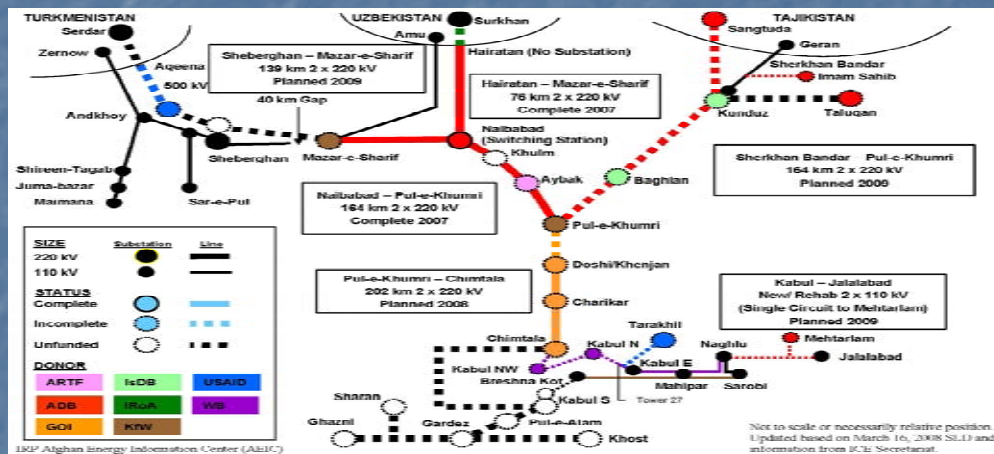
TURKMENISTAN
Serdar
Zernow
Aqeena
500 kV
Andkhoy
Shireen-Tagab
Juma-bazar
Maimana
Sheberghan
Sar-e-Pul
40 km Gap
Sheberghan – Mazar-e-Sharif
130 km 2 x 220 kV
Planned 2009
UZBEKISTAN
Surkhan
Amu
Hairatan (No Substation)
Hairatan – Mazar-e-Sharif
76 km 2 x 220 kV
Complete 2007
Mazar-e-Sharif
Naibabad
(Switching Station)
Khulm
Aybak
Baghlan
Naibabad – Pul-e-Khumri
164 km 2 x 220 kV
Complete 2007
Pul-e-Khumri
TAJIKISTAN
Sangtuda
Geran
Sherkhan Bandar
Imam Sahib
Kunduz
Taluqan
Sherkhan Bandar Pul-e-Khumri
164 km 2 x 220 kV
Planned 2009
SIZE
Substation
Line
220 kV
110 kV
STATUS
Complete
Incomplete
Unfunded
DONOR
ARTF
IsDB
USAID
ADB
IRoA
WB
GOI
KfW
Doshi/Khenjan
Pul-e-Khumri – Chimtala
202 km 2 x 220 kV
Planned 2008
Charikar
Kabul – Jalalabad
New/ Rehab 2 x 110 kV
(Single Circuit to Mehtarlam)
Planned 2009
Mehtarlam
Jalalabad
Chimtala
Tarakhil
Kabul N
Kabul NW
Kabul E
Naghlu
Breshna Kot
Mahipar
Sarobi
Tower 27
Kabul S
Sharan
Ghazni
Gardez
Pul-e-Alam
Khost
IRP Afghan Energy Information Center (AEIC)
Not to scale or necessarily relative position.
Updated based on March 16, 2008 SLD and information from ICE Secretariat.